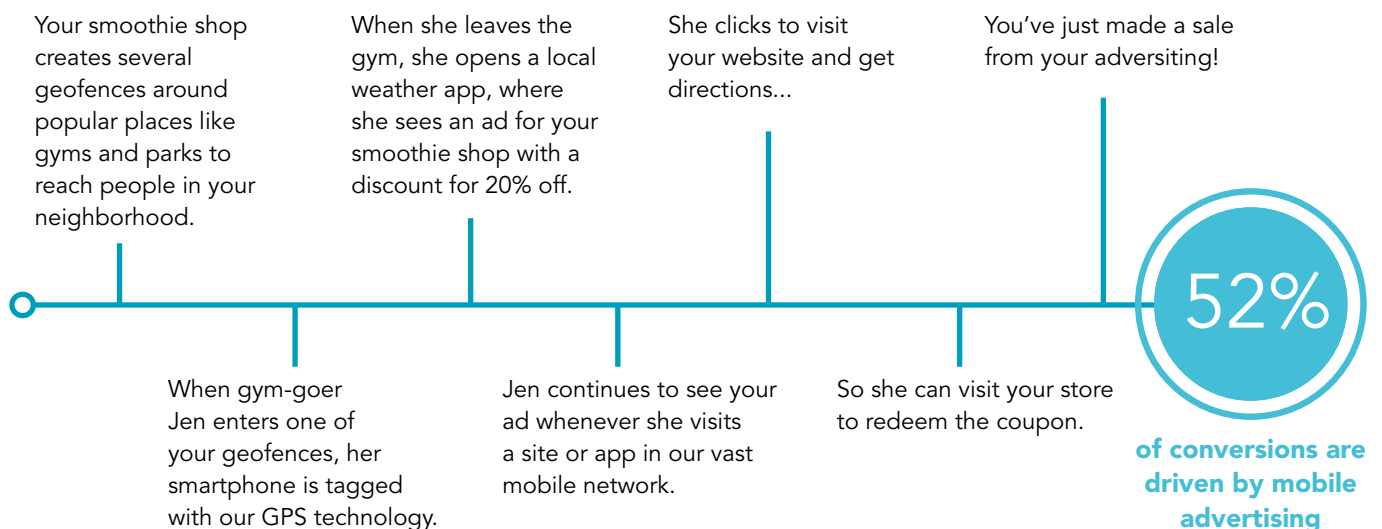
Your smoothie shop creates several geofences around popular places like gyms and parks to reach people in your neighborhood.

When gym-goer Jen enters one of your geofences, her smartphone is tagged with our GPS technology.

When she leaves the gym, she opens a local weather app, where she sees an ad for your smoothie shop with a discount for 20% off.

Jen continues to see your ad whenever she visits a site or app in our vast mobile network.

She clicks to visit your website and get directions...

So she can visit your store to redeem the coupon.

You've just made a sale from your adversiting!

52%

of conversions are driven by mobile advertising